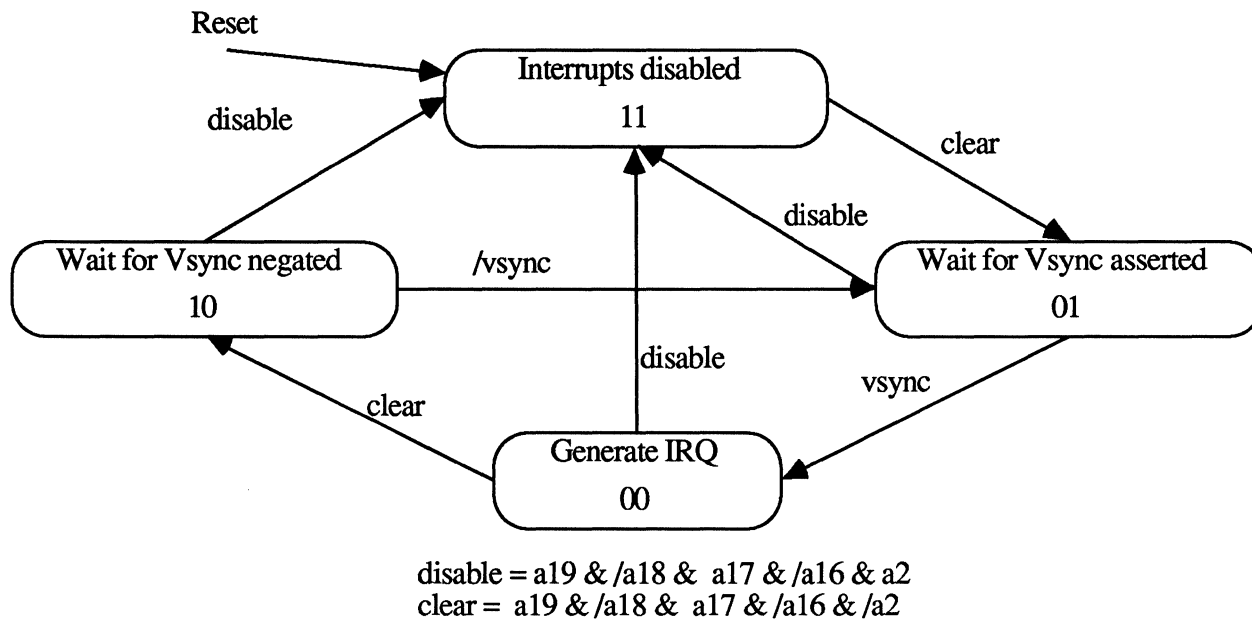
Reset

Interrupts disabled
11

disable

clear

disable

Wait for Vsync negated
10

/vsync

Wait for Vsync asserted
01

disable

vsync

clear

Generate IRQ
00

disable = a19 & /a18 & a17 & /a16 & a2
clear = a19 & /a18 & a17 & /a16 & /a2